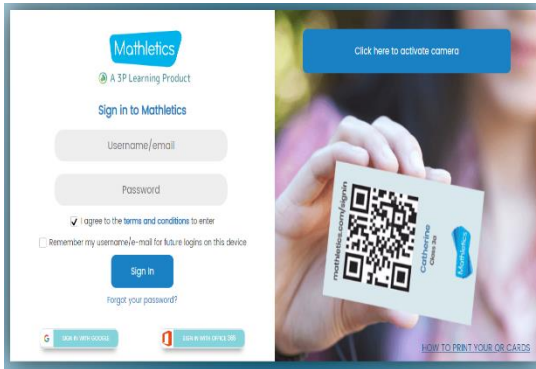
Mathletics

A 3P Learning Product

Sign in to Mathletics

Username/email

Password

I agree to the terms and conditions to enter

Remember my username/e-mail for future logins on this device

Sign In

Forgot your password?

SIGN IN WITH GOOGLE

SIGN IN WITH OFFICE 365

Click here to activate camera

mathletics.com/signin

Catherine

Class 3B

Mathletics

HOW TO PRINT YOUR QR CARDS